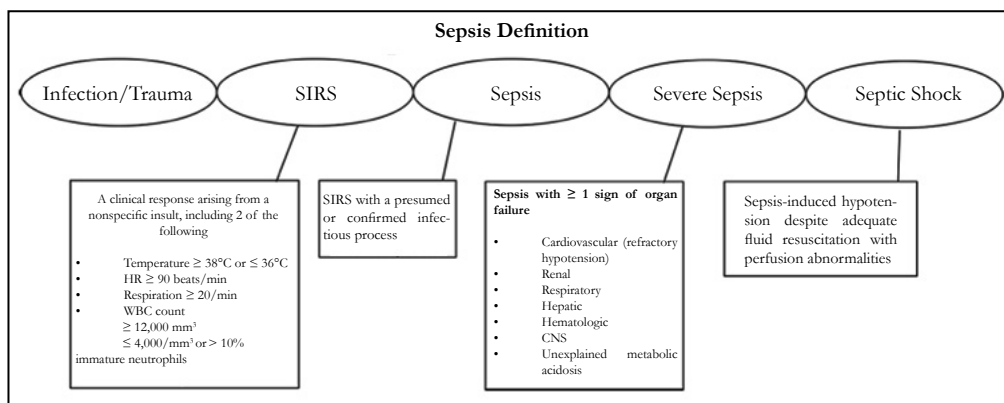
Sepsis Definition

Infection/Trauma

SIRS

Sepsis

Severe Sepsis

Septic Shock

A clinical response arising from a nonspecific insult, including 2 of the following

- Temperature ≥ 38°C or ≤ 36°C
- HR ≥ 90 beats/min
- Respiration ≥ 20/min
- WBC count ≥ 12,000 mm³ ≤ 4,000/mm³ or > 10% immature neutrophils

SIRS with a presumed or confirmed infectious process

Sepsis with ≥ 1 sign of organ failure

- Cardiovascular (refractory hypotension)
- Renal
- Respiratory
- Hepatic
- Hematologic
- CNS
- Unexplained metabolic acidosis

Sepsis-induced hypotension despite adequate fluid resuscitation with perfusion abnormalities